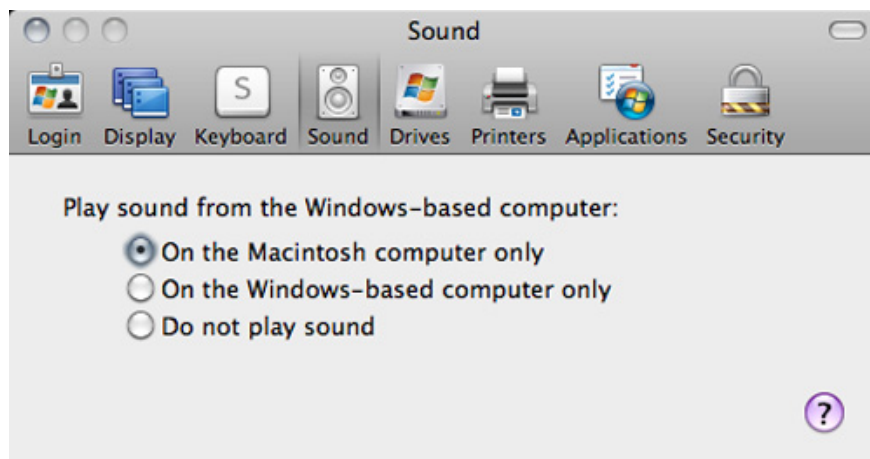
Sound

S

Login Display Keyboard Sound Drives Printers Applications Security

Play sound from the Windows-based computer:

On the Macintosh computer only
On the Windows-based computer only
Do not play sound

?